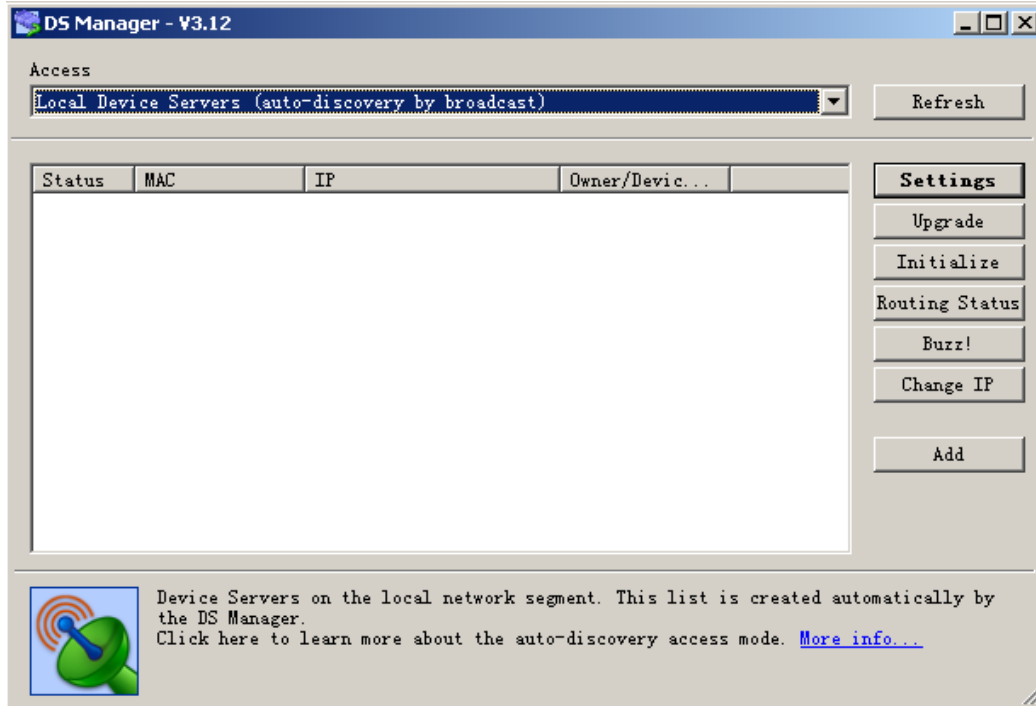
DS Manager - V3.12

Access

Local Device Servers (auto-discovery by broadcast)

Refresh

| Status | MAC | IP | Owner/Devic... |
|---|---|---|---|

Settings

Upgrade

Initialize

Routing Status

Buzz!

Change IP

Add

Device Servers on the local network segment. This list is created automatically by the DS Manager.
Click here to learn more about the auto-discovery access mode. More info...